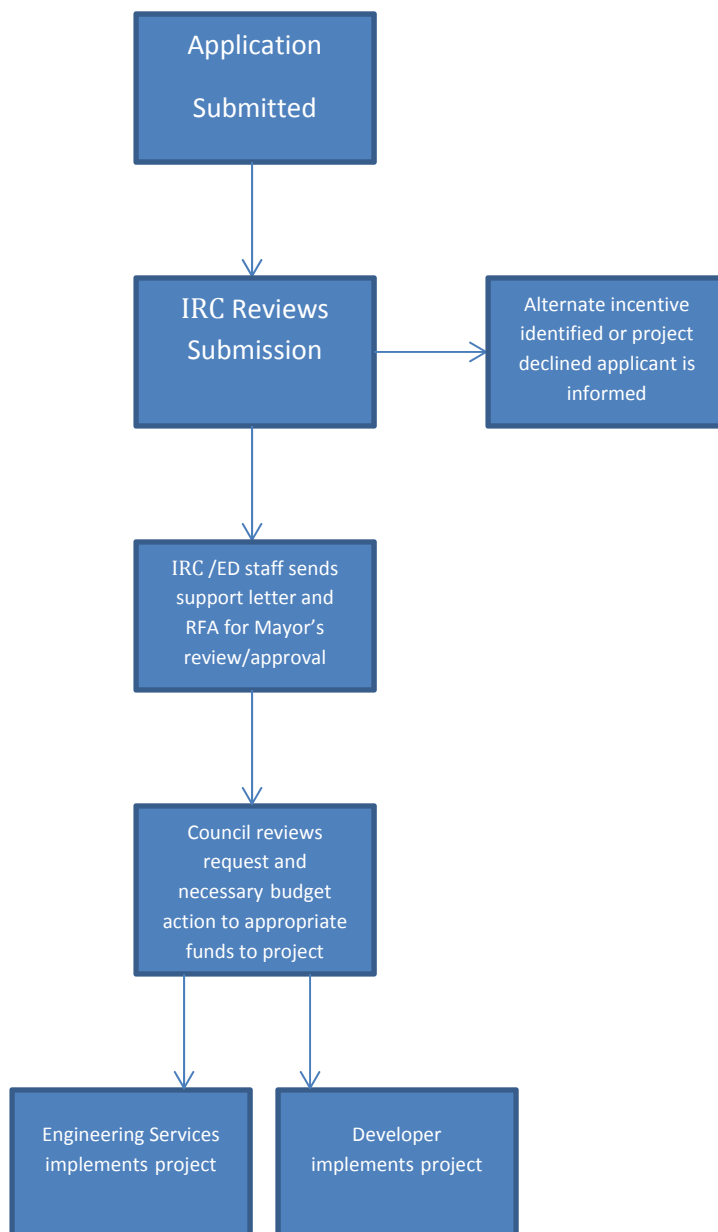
Application Submitted

IRC Reviews Submission

Alternate incentive identified or project declined applicant is informed

IRC /ED staff sends support letter and RFA for Mayor’s review/approval

Council reviews request and necessary budget action to appropriate funds to project

Engineering Services implements project

Developer implements project